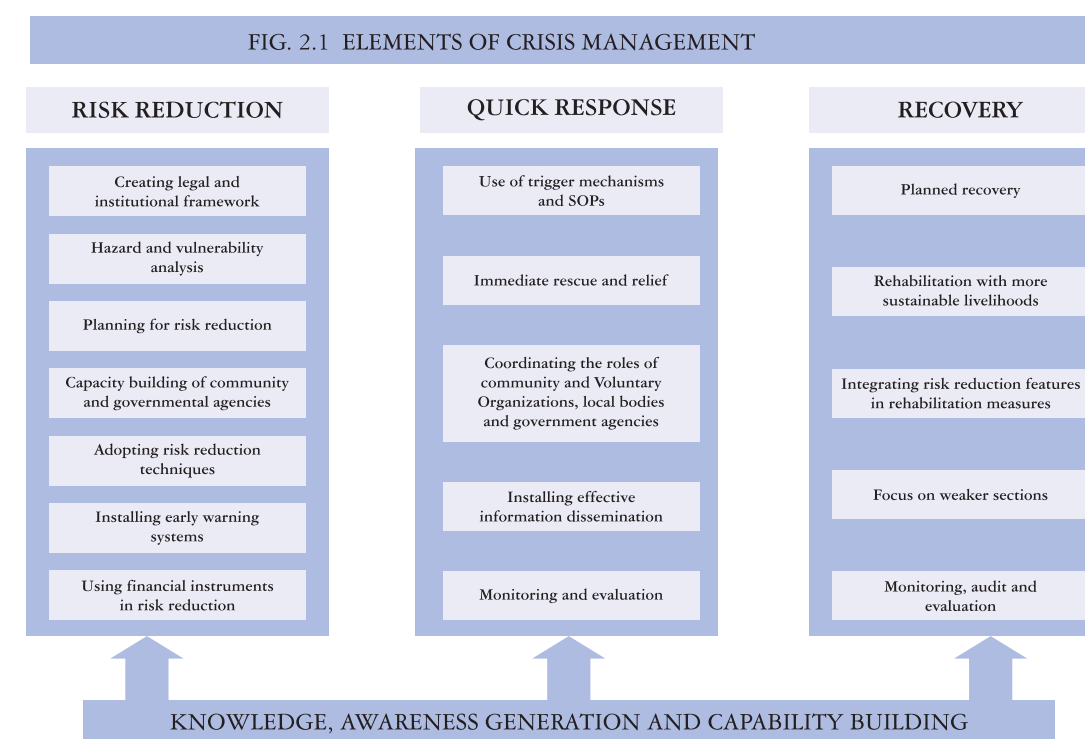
FIG. 2.1 ELEMENTS OF CRISIS MANAGEMENT

RISK REDUCTION

Creating legal and institutional framework

Hazard and vulnerability analysis

Planning for risk reduction

Capacity building of community and governmental agencies

Adopting risk reduction techniques

Installing early warning systems

Using financial instruments in risk reduction

QUICK RESPONSE

Use of trigger mechanisms and SOPs

Immediate rescue and relief

Coordinating the roles of community and Voluntary Organizations, local bodies and government agencies

Installing effective information dissemination

Monitoring and evaluation

RECOVERY

Planned recovery

Rehabilitation with more sustainable livelihoods

Integrating risk reduction features in rehabilitation measures

Focus on weaker sections

Monitoring, audit and evaluation

KNOWLEDGE, AWARENESS GENERATION AND CAPABILITY BUILDING